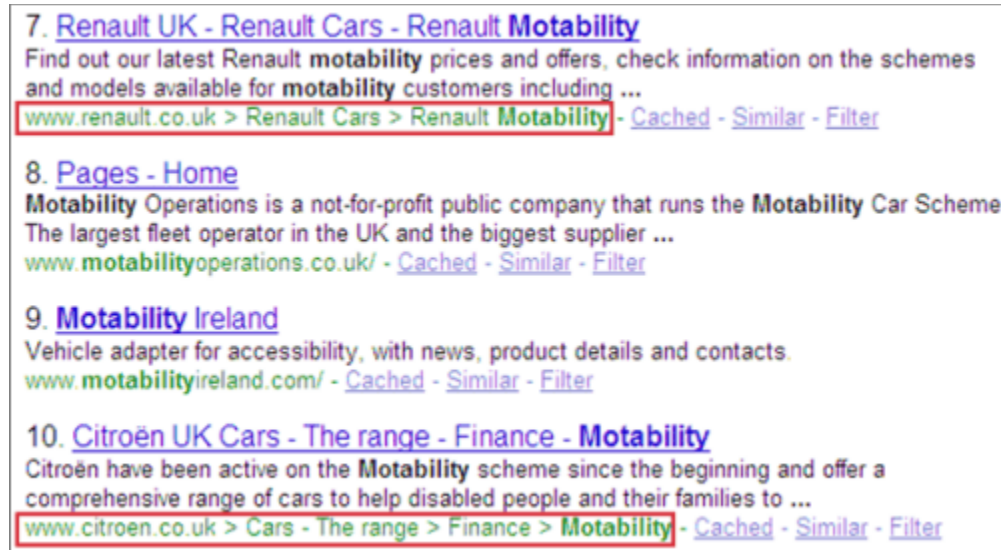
7. Renault UK - Renault Cars - Renault **Motability**
Find out our latest Renault **motability** prices and offers, check information on the schemes and models available for **motability** customers including **...**
www.renault.co.uk > Renault Cars > Renault **Motability** - Cached - Similar - Filter

8. Pages - Home
**Motability** Operations is a not-for-profit public company that runs the **Motability** Car Scheme The largest fleet operator in the UK and the biggest supplier **...**
www.**motability**operations.co.uk/ - Cached - Similar - Filter

9. **Motability** Ireland
Vehicle adapter for accessibility, with news, product details and contacts.
www.**motability**ireland.com/ - Cached - Similar - Filter

10. Citroën UK Cars - The range - Finance - **Motability**
Citroën have been active on the **Motability** scheme since the beginning and offer a comprehensive range of cars to help disabled people and their families to **...**
www.citroen.co.uk > Cars - The range > Finance > **Motability** - Cached - Similar - Filter